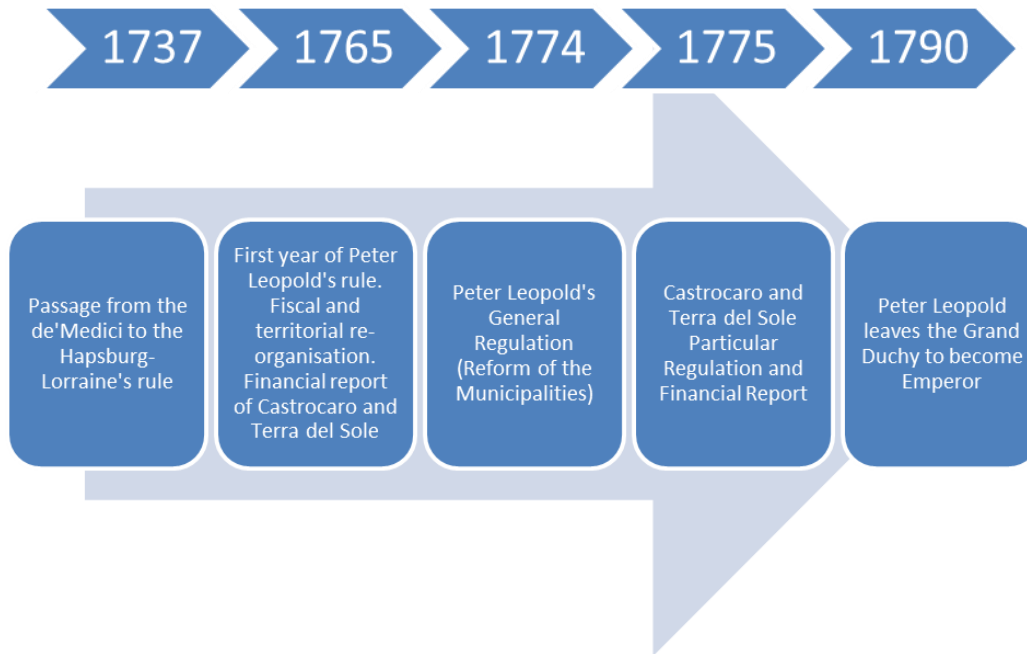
1737 1765 1774 1775 1790

Passage from the de'Medici to the Hapsburg-Lorraine's rule

First year of Peter Leopold's rule. Fiscal and territorial re-organisation. Financial report of Castrocaro and Terra del Sole

Peter Leopold's General Regulation (Reform of the Municipalities)

Castrocaro and Terra del Sole Particular Regulation and Financial Report

Peter Leopold leaves the Grand Duchy to become Emperor